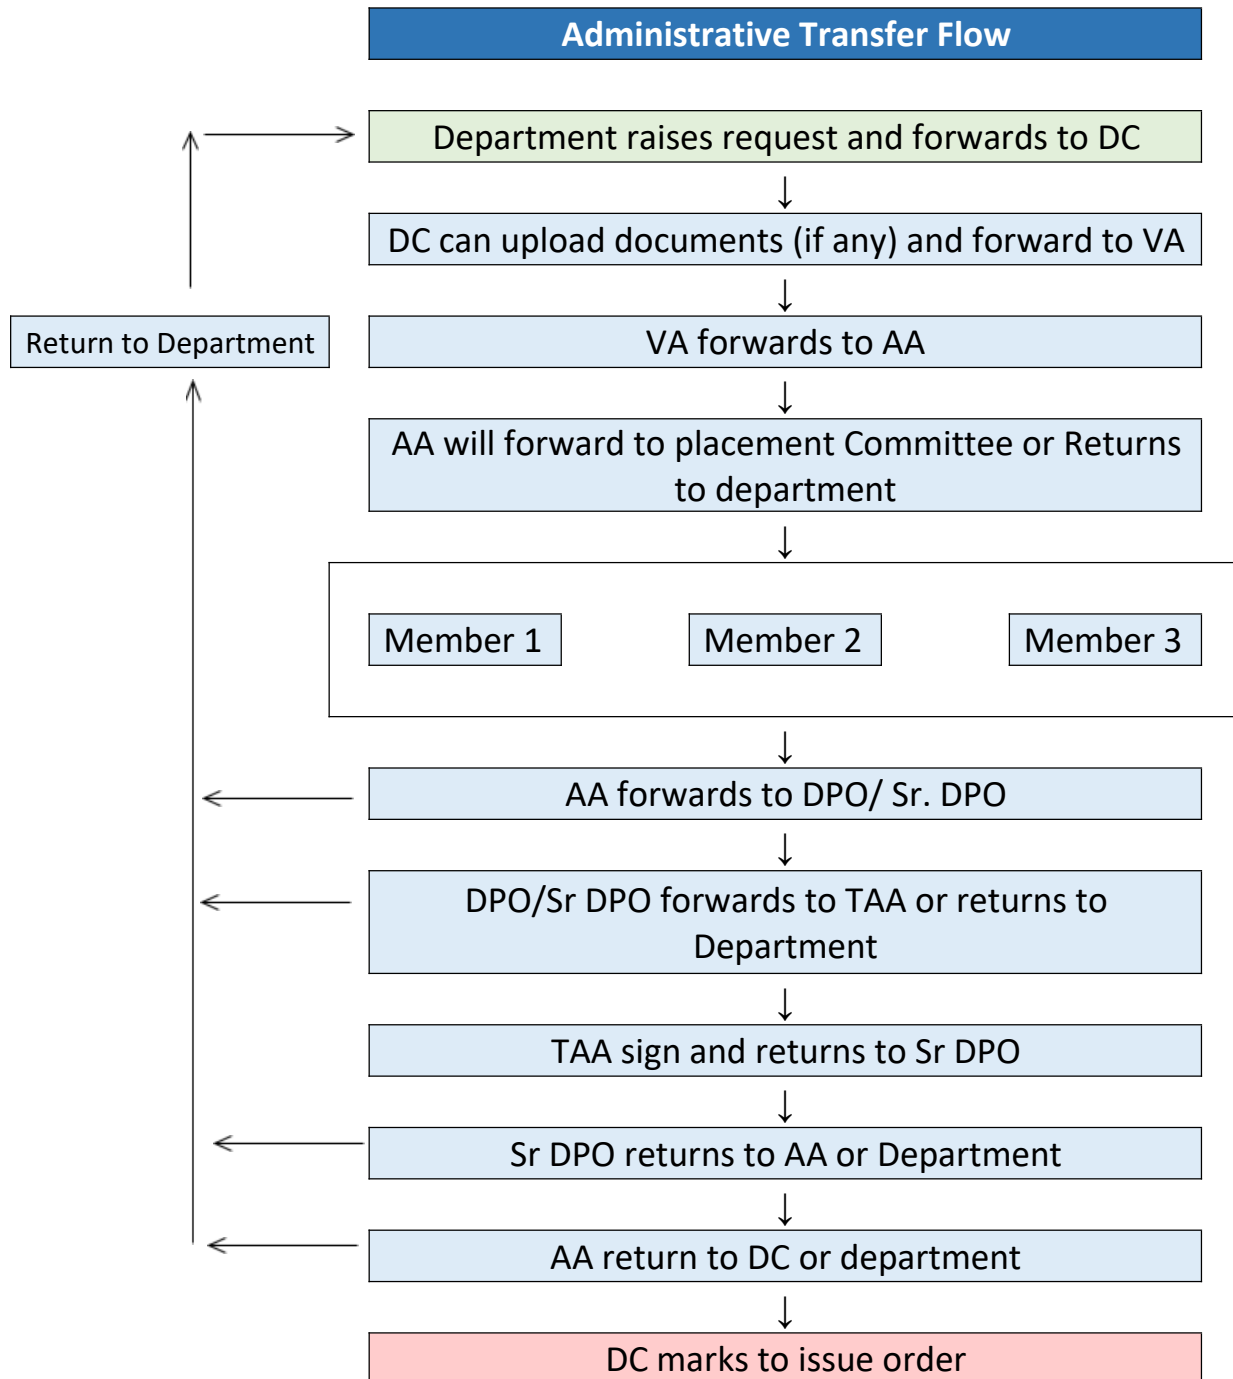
Administrative Transfer Flow

Department raises request and forwards to DC

DC can upload documents (if any) and forward to VA

Return to Department

VA forwards to AA

AA will forward to placement Committee or Returns to department

Member 1

Member 2

Member 3

AA forwards to DPO/ Sr. DPO

DPO/Sr DPO forwards to TAA or returns to Department

TAA sign and returns to Sr DPO

Sr DPO returns to AA or Department

AA return to DC or department

DC marks to issue order